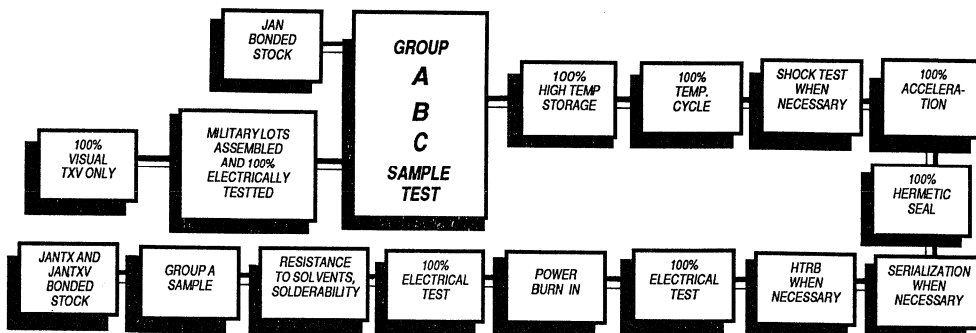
JAN BONDED STOCK

GROUP
A
B
C
SAMPLE TEST

100% VISUAL TXV ONLY

MILITARY LOTS ASSEMBLED AND 100% ELECTRICALLY TESTTED

100% HIGH TEMP STORAGE

100% TEMP. CYCLE

SHOCK TEST WHEN NECESSARY

100% ACCELERATION

100% HERMETIC SEAL

SERIALIZATION WHEN NECESSARY

HTRB WHEN NECESSARY

100% ELECTRICAL TEST

POWER BURN IN

100% ELECTRICAL TEST

RESISTANCE TO SOLVENTS, SOLDERABILITY

GROUP A SAMPLE

JANTX AND JANTXV BONDED STOCK